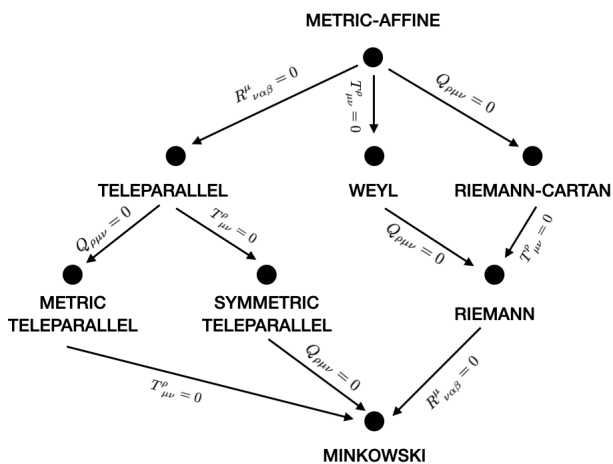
METRIC-AFFINE

$R^{\mu}{}_{\nu\alpha\beta} = 0$

$T^{\rho}{}_{\mu\nu} = 0$

$Q_{\rho\mu\nu} = 0$

TELEPARALLEL

WEYL

RIEMANN-CARTAN

$Q_{\rho\mu\nu} = 0$

$T^{\rho}{}_{\mu\nu} = 0$

$Q_{\rho\mu\nu} = 0$

$T^{\rho}{}_{\mu\nu} = 0$

METRIC TELEPARALLEL

SYMMETRIC TELEPARALLEL

RIEMANN

$Q_{\rho\mu\nu} = 0$

$T^{\rho}{}_{\mu\nu} = 0$

$R^{\mu}{}_{\nu\alpha\beta} = 0$

MINKOWSKI